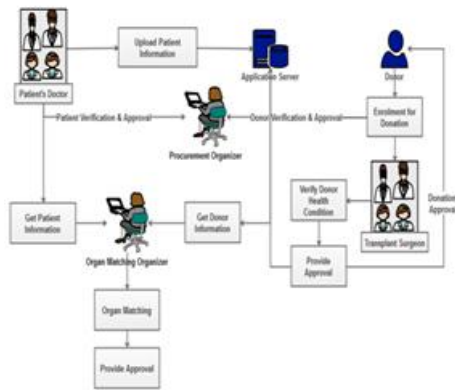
Patient's Doctor

Upload Patient Information

Application Server

Donor

Patient Verification & Approval

Donor Verification & Approval

Enrolment for Donation

Procurement Organizer

Verify Donor Health Condition

Transplant Surgeon

Donation Approval

Get Patient Information

Get Donor Information

Organ Matching Organizer

Provide Approval

Organ Matching

Provide Approval